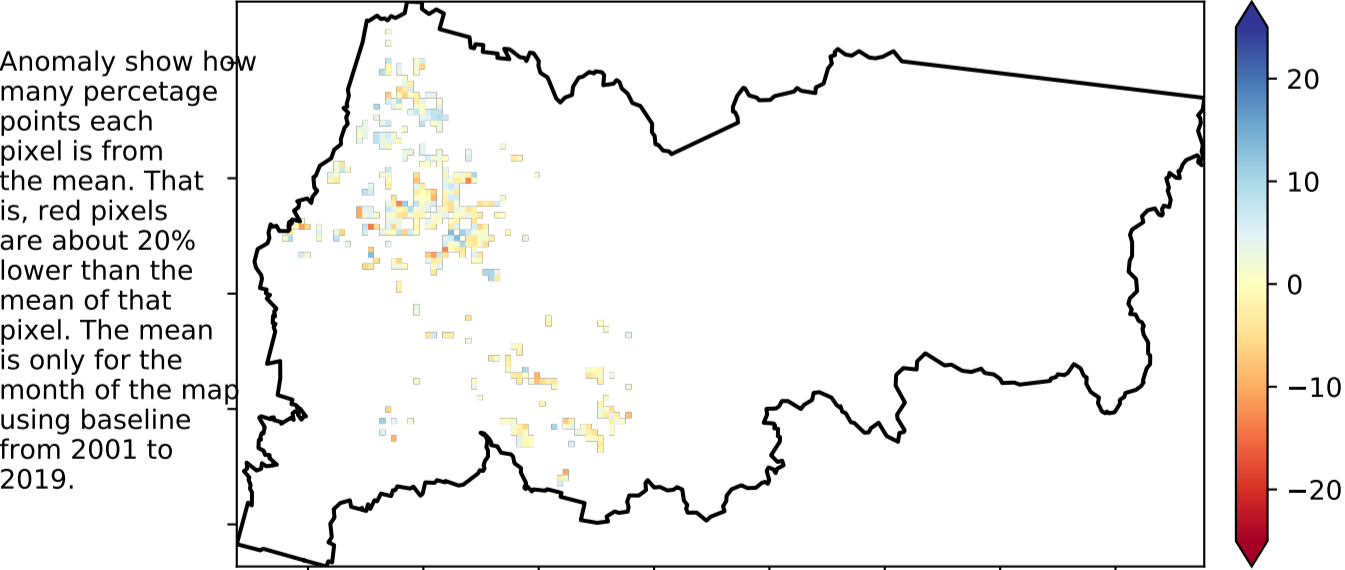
Anomaly show how many percetage points each pixel is from the mean. That is, red pixels are about 20% lower than the mean of that pixel. The mean is only for the month of the map using baseline from 2001 to 2019.

20
10
0
−10
−20